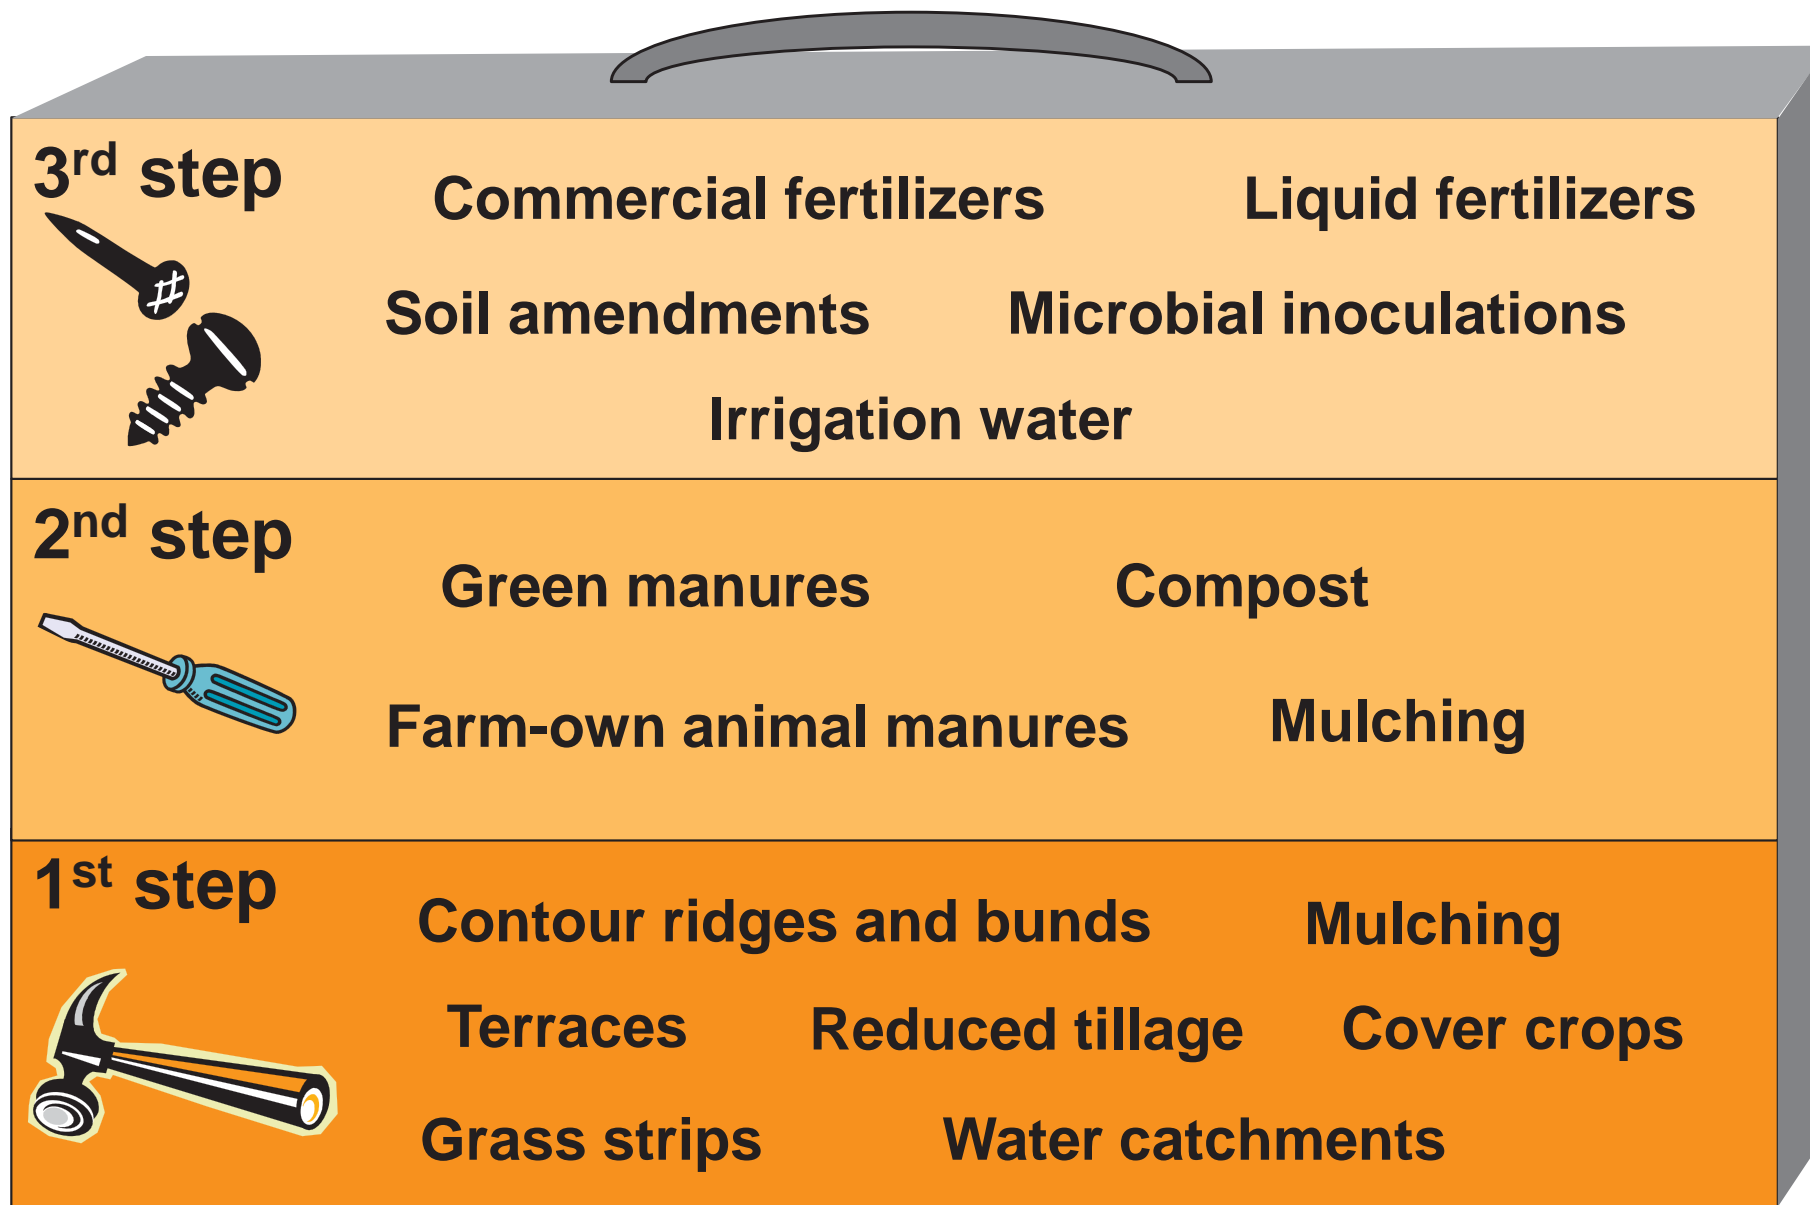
3$^{rd}$ step

Commercial fertilizers Liquid fertilizers

Soil amendments Microbial inoculations

Irrigation water

2$^{nd}$ step

Green manures Compost

Farm-own animal manures Mulching

1$^{st}$ step

Contour ridges and bunds Mulching

Terraces Reduced tillage Cover crops

Grass strips Water catchments